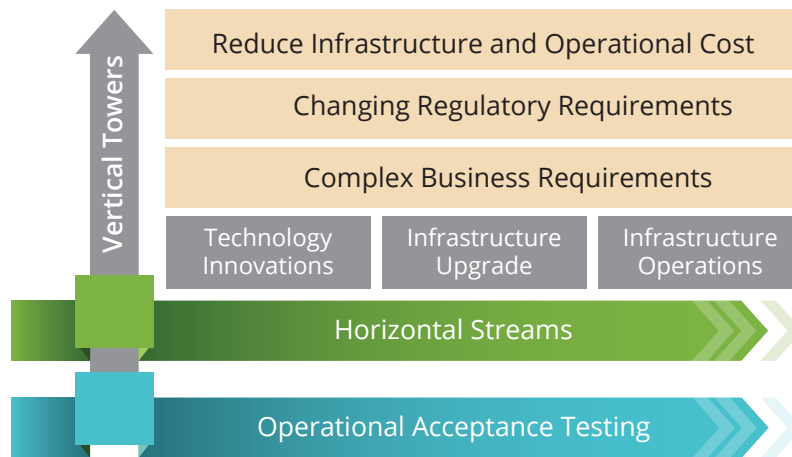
Vertical Towers

Reduce Infrastructure and Operational Cost

Changing Regulatory Requirements

Complex Business Requirements

Technology Innovations

Infrastructure Upgrade

Infrastructure Operations

Horizontal Streams

Operational Acceptance Testing